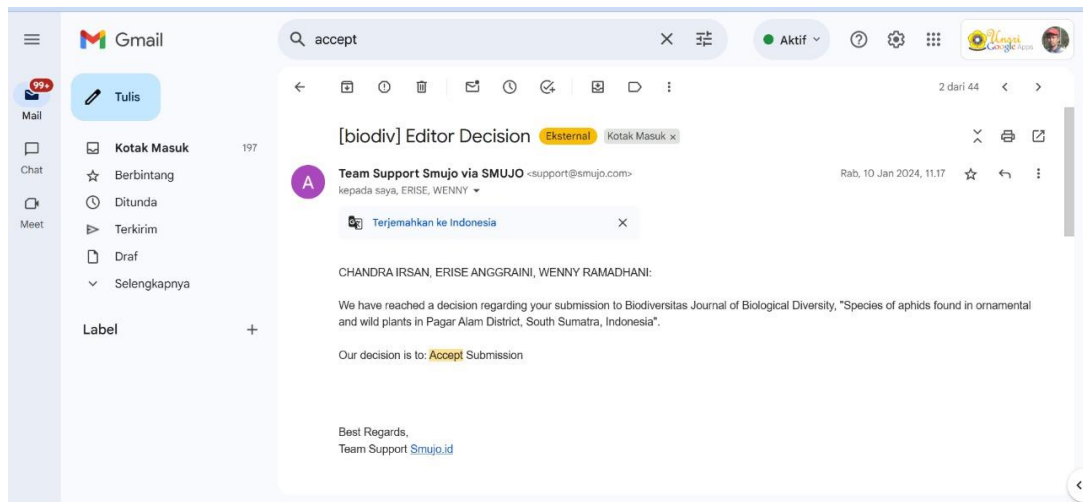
Gmail

accept

Aktif

Unsri Google Apps

99+
Mail

Chat

Meet

Tulis

Kotak Masuk 197
Berbintang
Ditunda
Terkirim
Draf
Selengkapnya

Label +

2 dari 44

[biodiv] Editor Decision Eksternal Kotak Masuk ×

A

Team Support Smujo via SMUJO <support@smujo.com>
kepada saya, ERISE, WENNY

Rab, 10 Jan 2024, 11.17

Terjemahkan ke Indonesia ×

CHANDRA IRSAN, ERISE ANGGRAINI, WENNY RAMADHANI:

We have reached a decision regarding your submission to Biodiversitas Journal of Biological Diversity, "Species of aphids found in ornamental and wild plants in Pagar Alam District, South Sumatra, Indonesia".

Our decision is to: Accept Submission

Best Regards,
Team Support Smujo.id